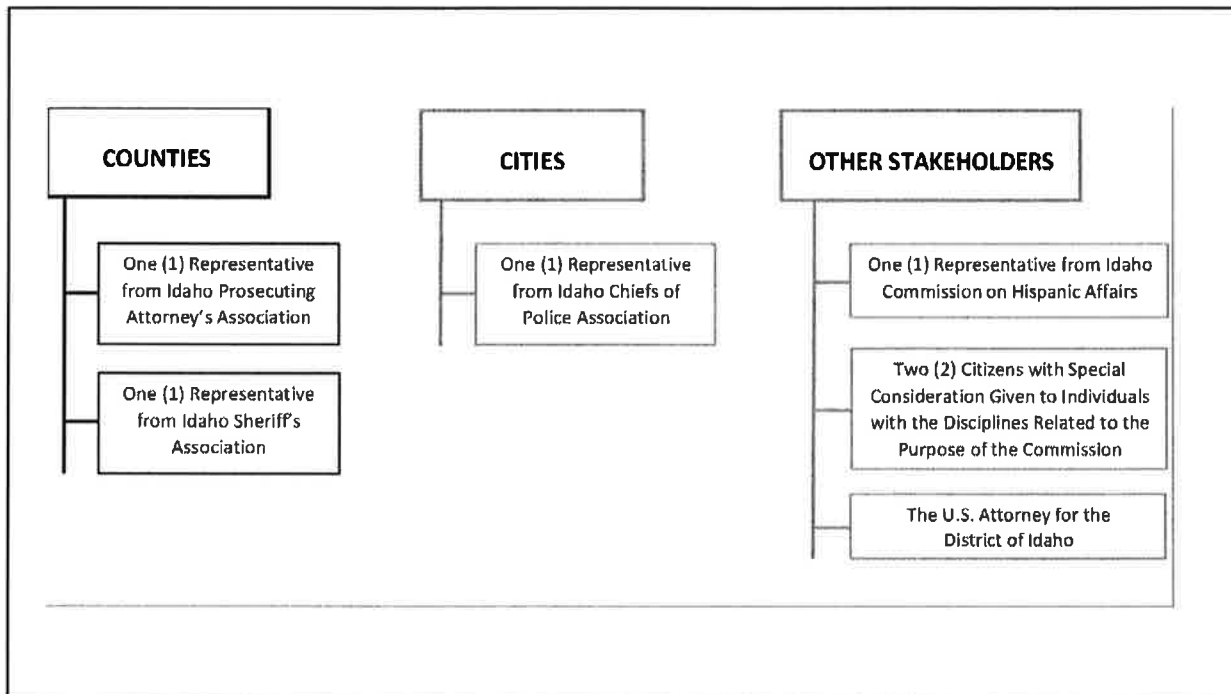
COUNTIES

One (1) Representative from Idaho Prosecuting Attorney's Association

One (1) Representative from Idaho Sheriff's Association

CITIES

One (1) Representative from Idaho Chiefs of Police Association

OTHER STAKEHOLDERS

One (1) Representative from Idaho Commission on Hispanic Affairs

Two (2) Citizens with Special Consideration Given to Individuals with the Disciplines Related to the Purpose of the Commission

The U.S. Attorney for the District of Idaho